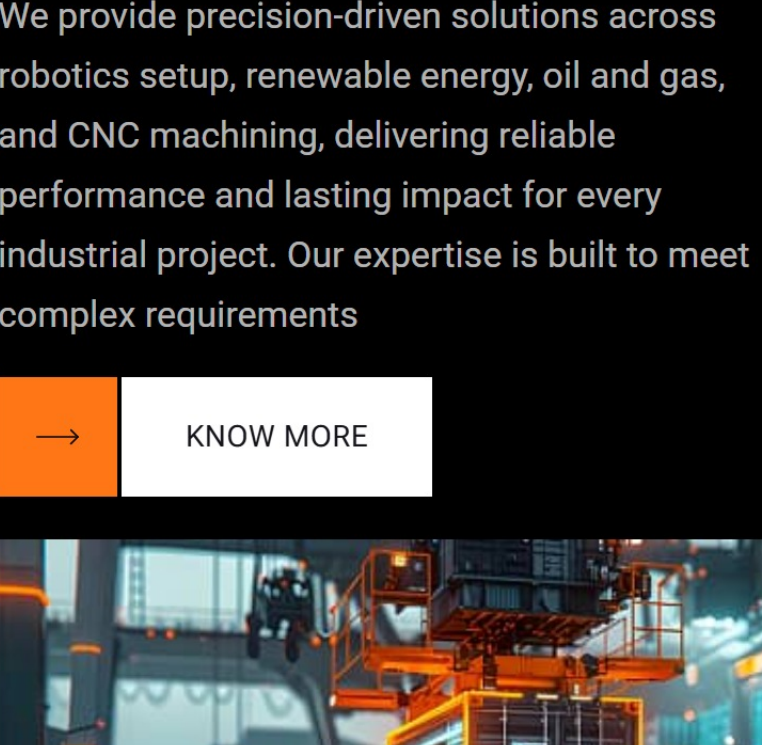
We provide precision-driven solutions across robotics setup, renewable energy, oil and gas, and CNC machining, delivering reliable performance and lasting impact for every industrial project. Our expertise is built to meet complex requirements

→

KNOW MORE